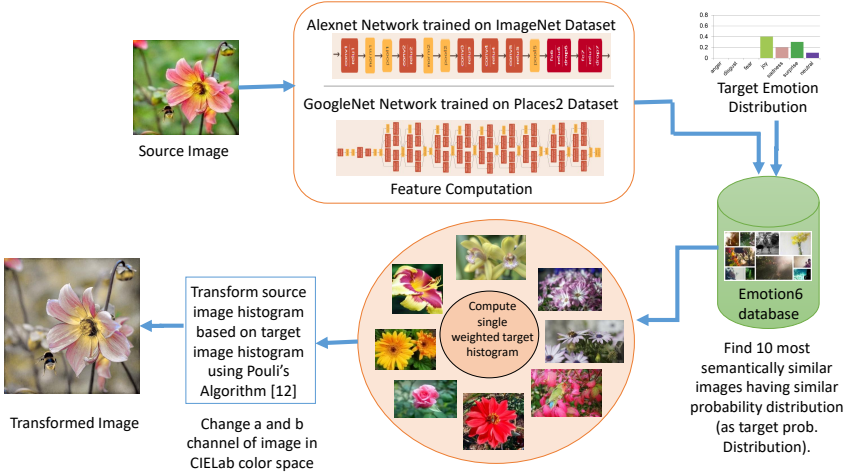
Source Image

Alexnet Network trained on ImageNet Dataset

GoogleNet Network trained on Places2 Dataset

Feature Computation

0.8
0.6
0.4
0.2
0
anger disgust fear joy sadness surprise neutral

Target Emotion Distribution

Emotion6 database

Find 10 most semantically similar images having similar probability distribution (as target prob. Distribution).

Compute single weighted target histogram

Transform source image histogram based on target image histogram using Pouli's Algorithm [12]

Change a and b channel of image in CIELab color space

Transformed Image